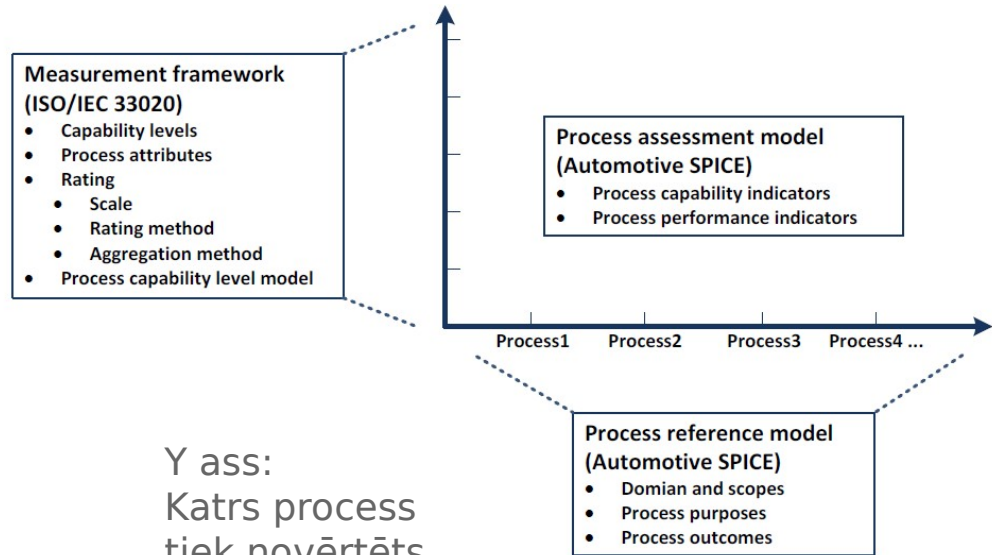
Measurement framework (ISO/IEC 33020)
- Capability levels
- Process attributes
- Rating
  - Scale
  - Rating method
  - Aggregation method
- Process capability level model

Process assessment model (Automotive SPICE)
- Process capability indicators
- Process performance indicators

Process1 Process2 Process3 Process4 ...

Process reference model (Automotive SPICE)
- Domian and scopes
- Process purposes
- Process outcomes

Y ass:
Katrs process
tiek novērtēts